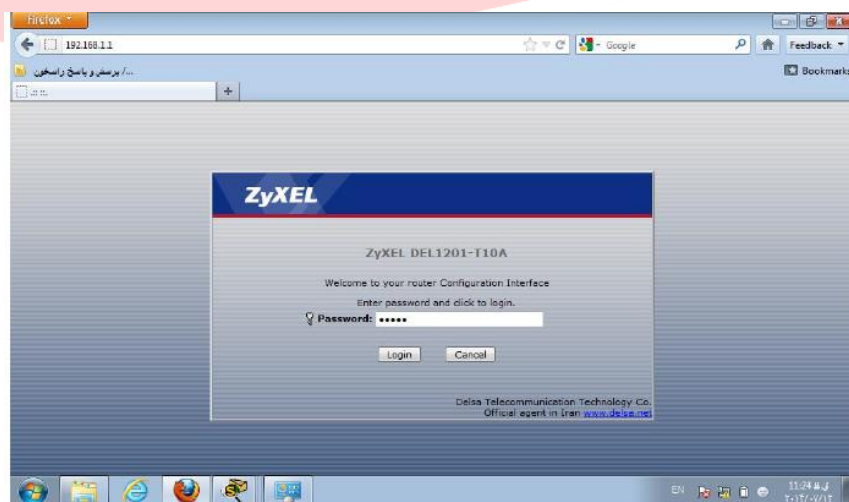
Firefox
192.168.1.1
Google
Feedback
.../ پرسش و پاسخ راسخون
Bookmarks
+
ZyXEL
ZyXEL DEL1201-T10A
Welcome to your router Configuration Interface
Enter password and click to login.
Password: •••••
Login
Cancel
Delsa Telecommunication Technology Co.
Official agent in Iran www.delsa.net
EN
11:24
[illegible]